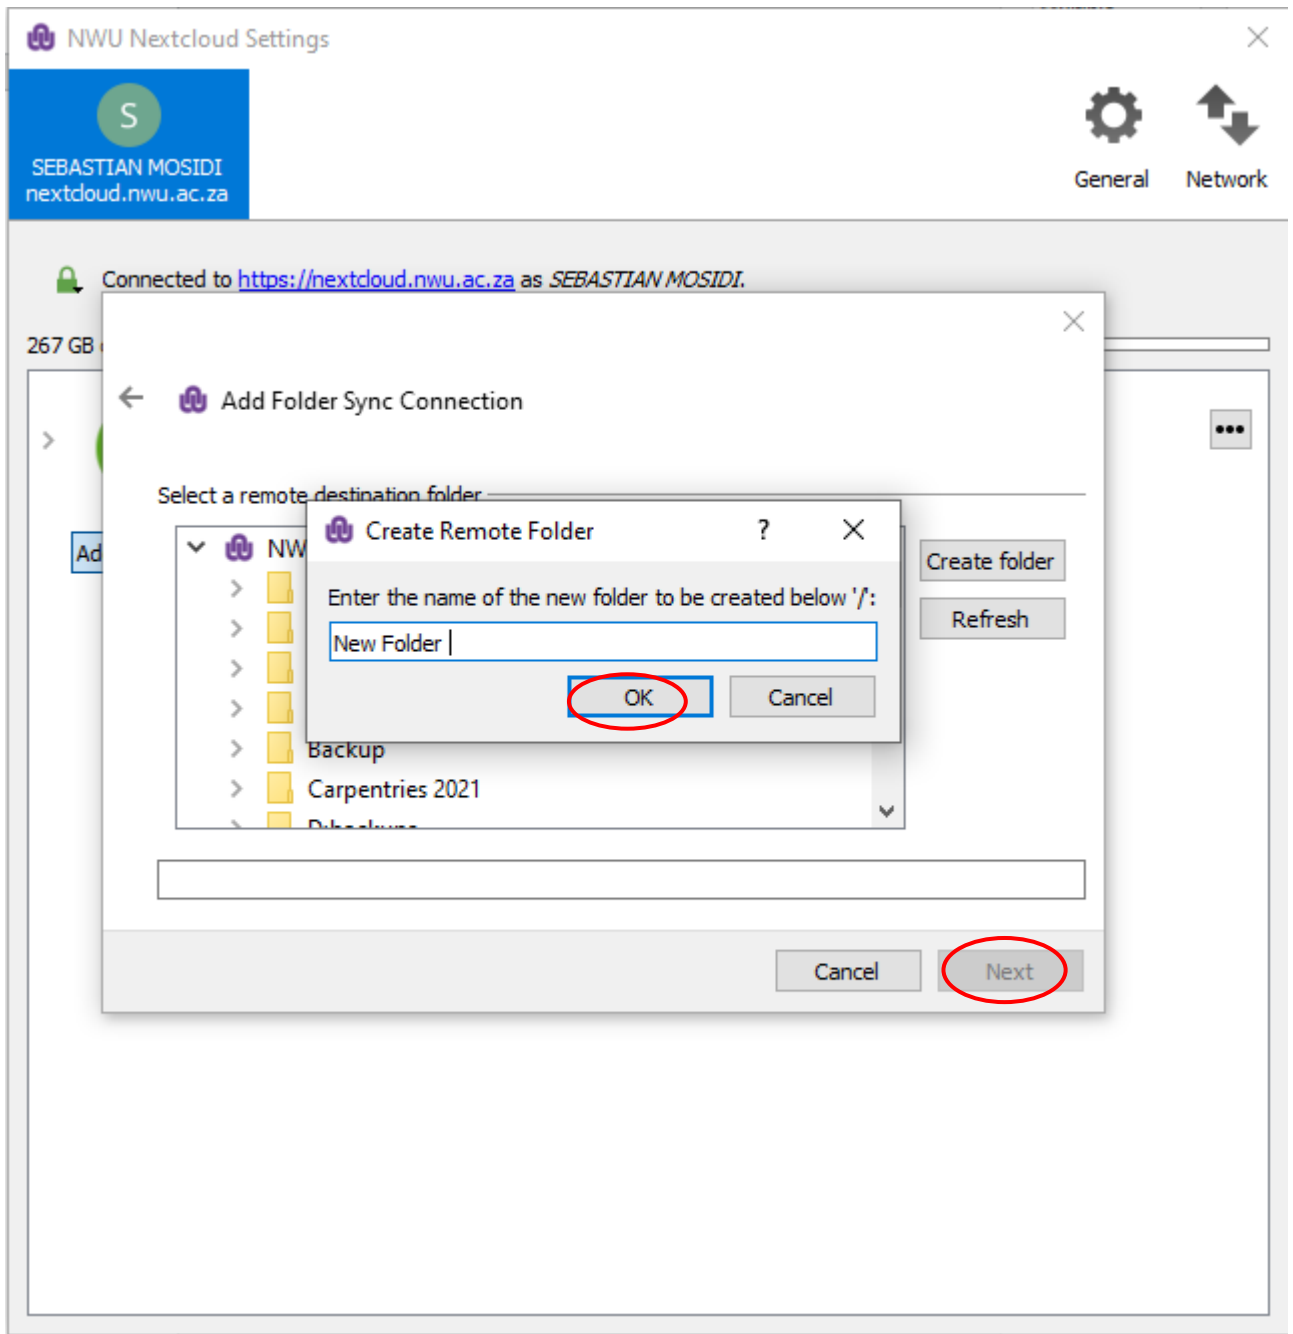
NWU Nextcloud Settings

S
SEBASTIAN MOSIDI
nextcloud.nwu.ac.za

General Network

Connected to https://nextcloud.nwu.ac.za as SEBASTIAN MOSIDI.

267 GB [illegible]

Ad

•••

Add Folder Sync Connection

Select a remote destination folder

NW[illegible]

Backup

Carpentries 2021

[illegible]

Create folder

Refresh

Create Remote Folder ? ×

Enter the name of the new folder to be created below '/':

New Folder

OK Cancel

Cancel Next